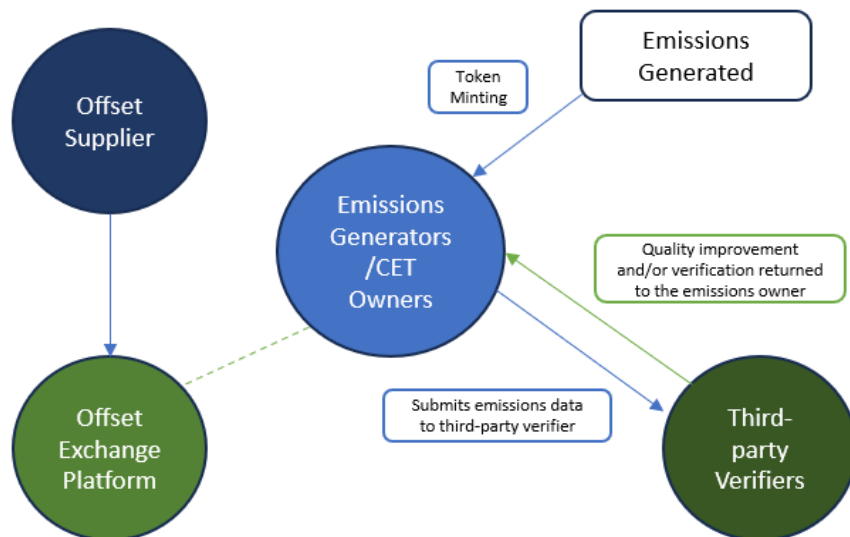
Emissions Generated

Token Minting

Offset Supplier

Emissions Generators /CET Owners

Quality improvement and/or verification returned to the emissions owner

Offset Exchange Platform

Submits emissions data to third-party verifier

Third-party Verifiers